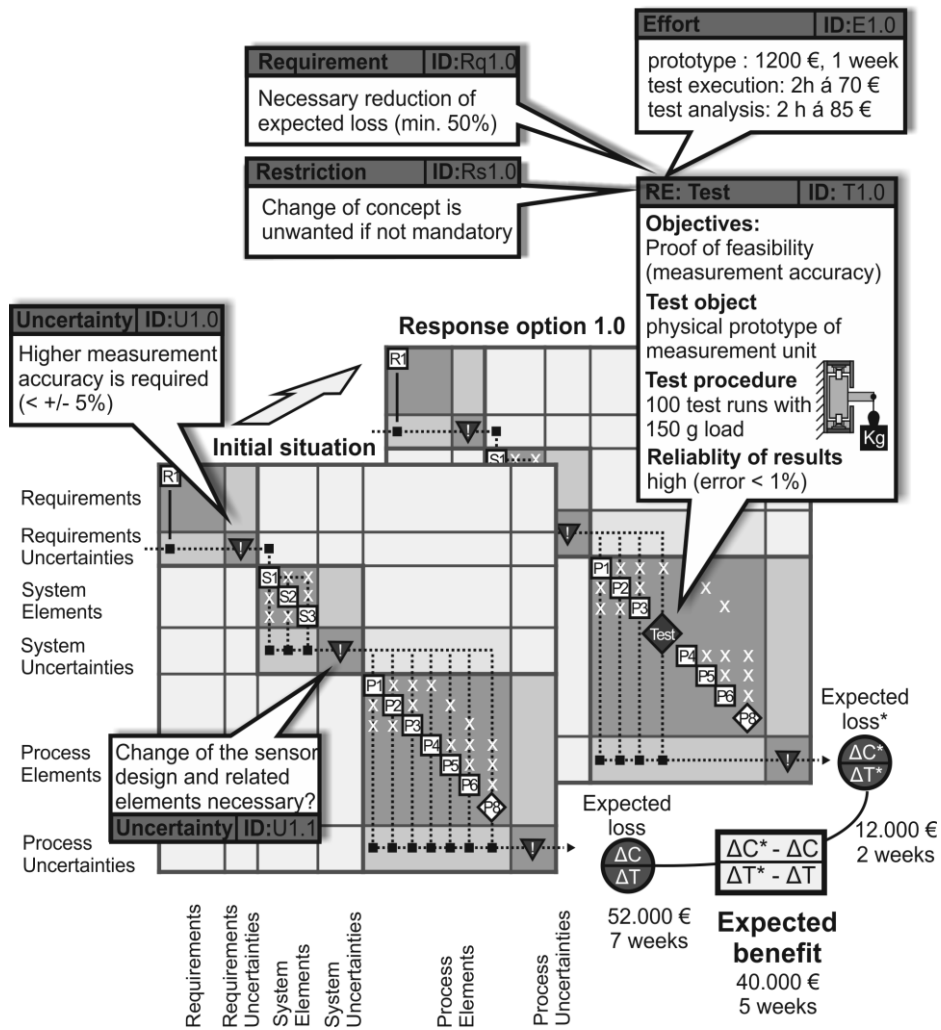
Effort | ID:E1.0

prototype : 1200 €, 1 week
test execution: 2h á 70 €
test analysis: 2 h á 85 €

Requirement | ID:Rq1.0

Necessary reduction of expected loss (min. 50%)

Restriction | ID:Rs1.0

Change of concept is unwanted if not mandatory

RE: Test | ID: T1.0

Objectives:
Proof of feasibility (measurement accuracy)
Test object
physical prototype of measurement unit
Test procedure
100 test runs with 150 g load
Reliablity of results
high (error < 1%)

Kg

Uncertainty | ID:U1.0

Higher measurement accuracy is required (< +/- 5%)

Response option 1.0

Initial situation

R1
!
S1
R1
!
S1 S2 S3
!
P1 P2 P3 Test P4 P5 P6 P8
!
P1 P2 P3 P4 P5 P6 P8
!

Requirements
Requirements Uncertainties
System Elements
System Uncertainties
Process Elements
Process Uncertainties

Change of the sensor design and related elements necessary?

Uncertainty | ID:U1.1

Expected loss*
$\frac{\Delta C^*}{\Delta T^*}$
12.000 €
2 weeks

Expected loss
$\frac{\Delta C}{\Delta T}$
52.000 €
7 weeks

$\frac{\Delta C^* - \Delta C}{\Delta T^* - \Delta T}$

Expected benefit
40.000 €
5 weeks

Requirements
Requirements Uncertainties
System Elements
System Uncertainties
Process Elements
Process Uncertainties